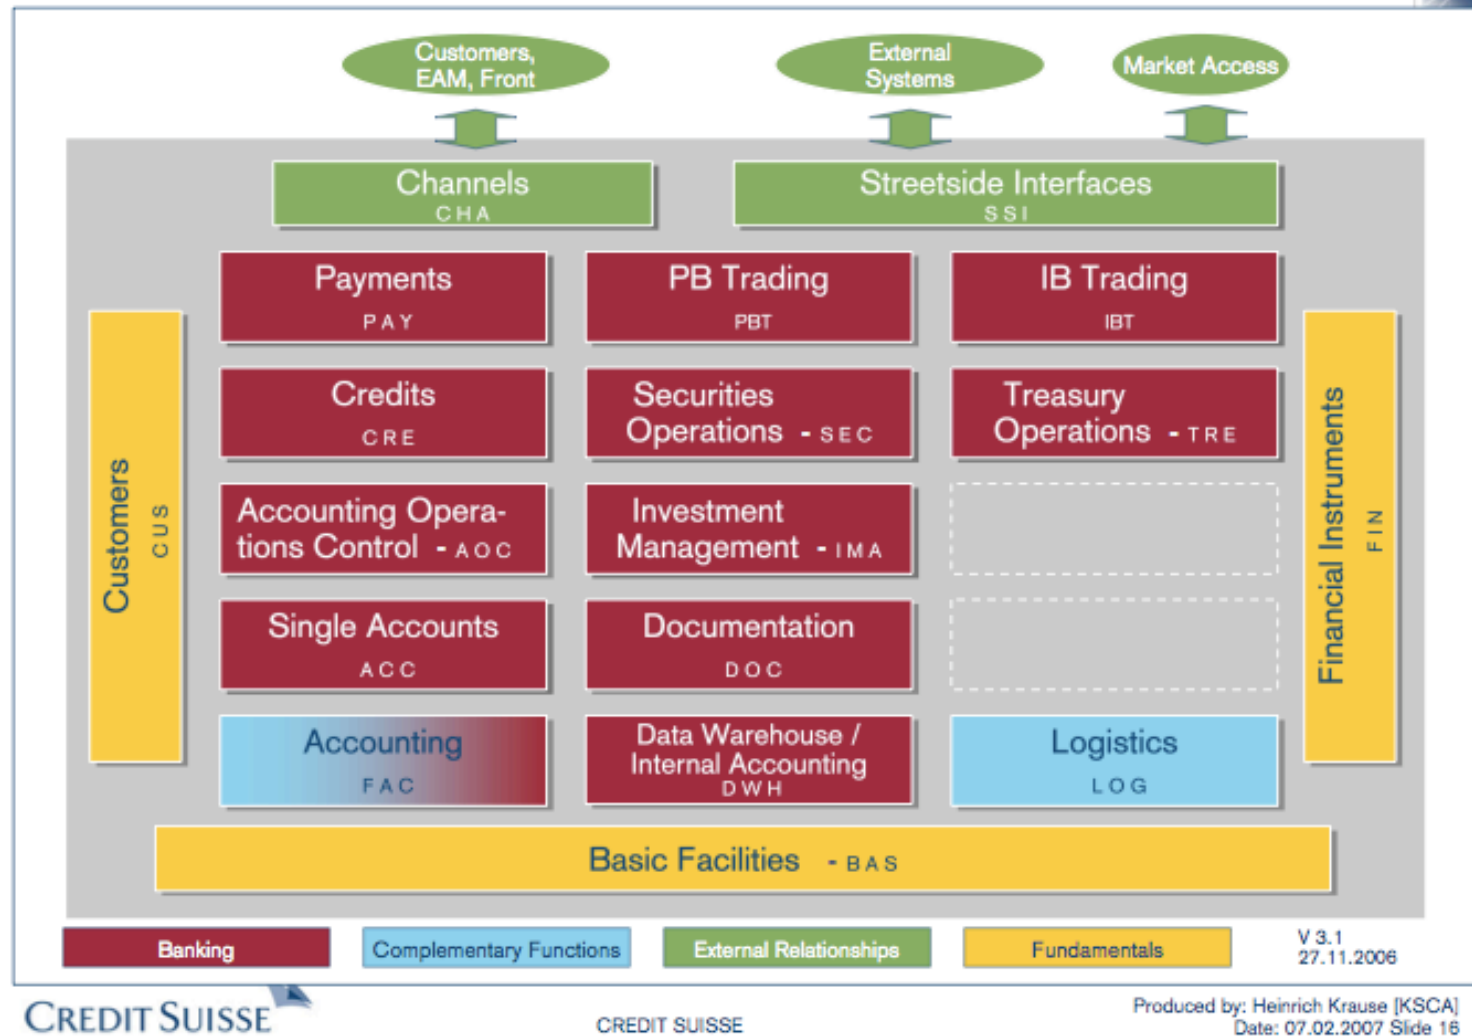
Customers, EAM, Front

External Systems

Market Access

Channels
CHA

Streetside Interfaces
SSI

Customers
CUS

Payments
PAY

PB Trading
PBT

IB Trading
IBT

Financial Instruments
FIN

Credits
CRE

Securities Operations - SEC

Treasury Operations - TRE

Accounting Operations Control - AOC

Investment Management - IMA

Single Accounts
ACC

Documentation
DOC

Accounting
FAC

Data Warehouse / Internal Accounting
DWH

Logistics
LOG

Basic Facilities - BAS

Banking

Complementary Functions

External Relationships

Fundamentals

V 3.1
27.11.2006

CREDIT SUISSE

CREDIT SUISSE

Produced by: Heinrich Krause [KSCA]
Date: 07.02.2007 Slide 16